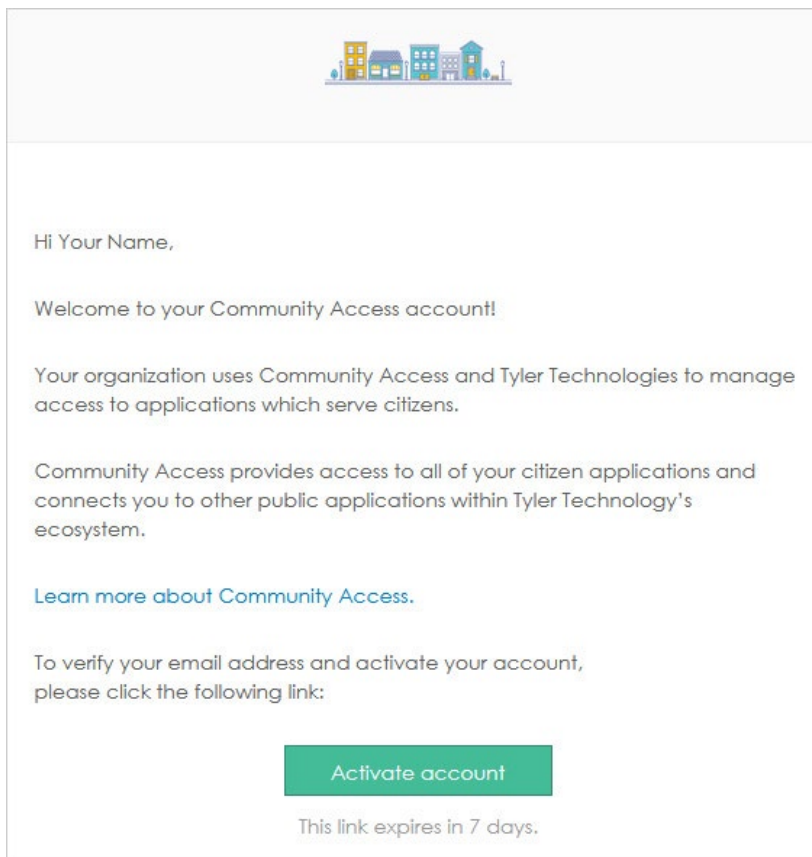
Hi Your Name,

Welcome to your Community Access account!

Your organization uses Community Access and Tyler Technologies to manage access to applications which serve citizens.

Community Access provides access to all of your citizen applications and connects you to other public applications within Tyler Technology's ecosystem.

Learn more about Community Access.

To verify your email address and activate your account, please click the following link:

Activate account

This link expires in 7 days.